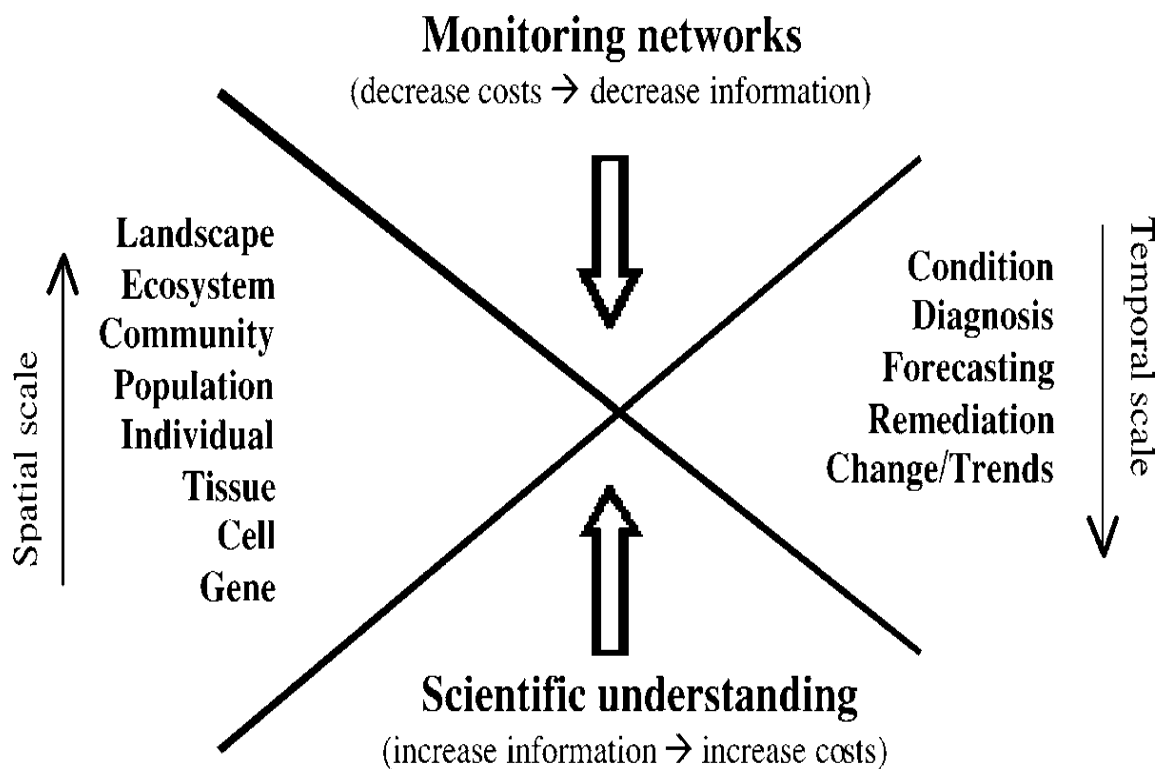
Monitoring networks
(decrease costs → decrease information)

Spatial scale

Landscape
Ecosystem
Community
Population
Individual
Tissue
Cell
Gene

Temporal scale

Condition
Diagnosis
Forecasting
Remediation
Change/Trends

Scientific understanding
(increase information → increase costs)